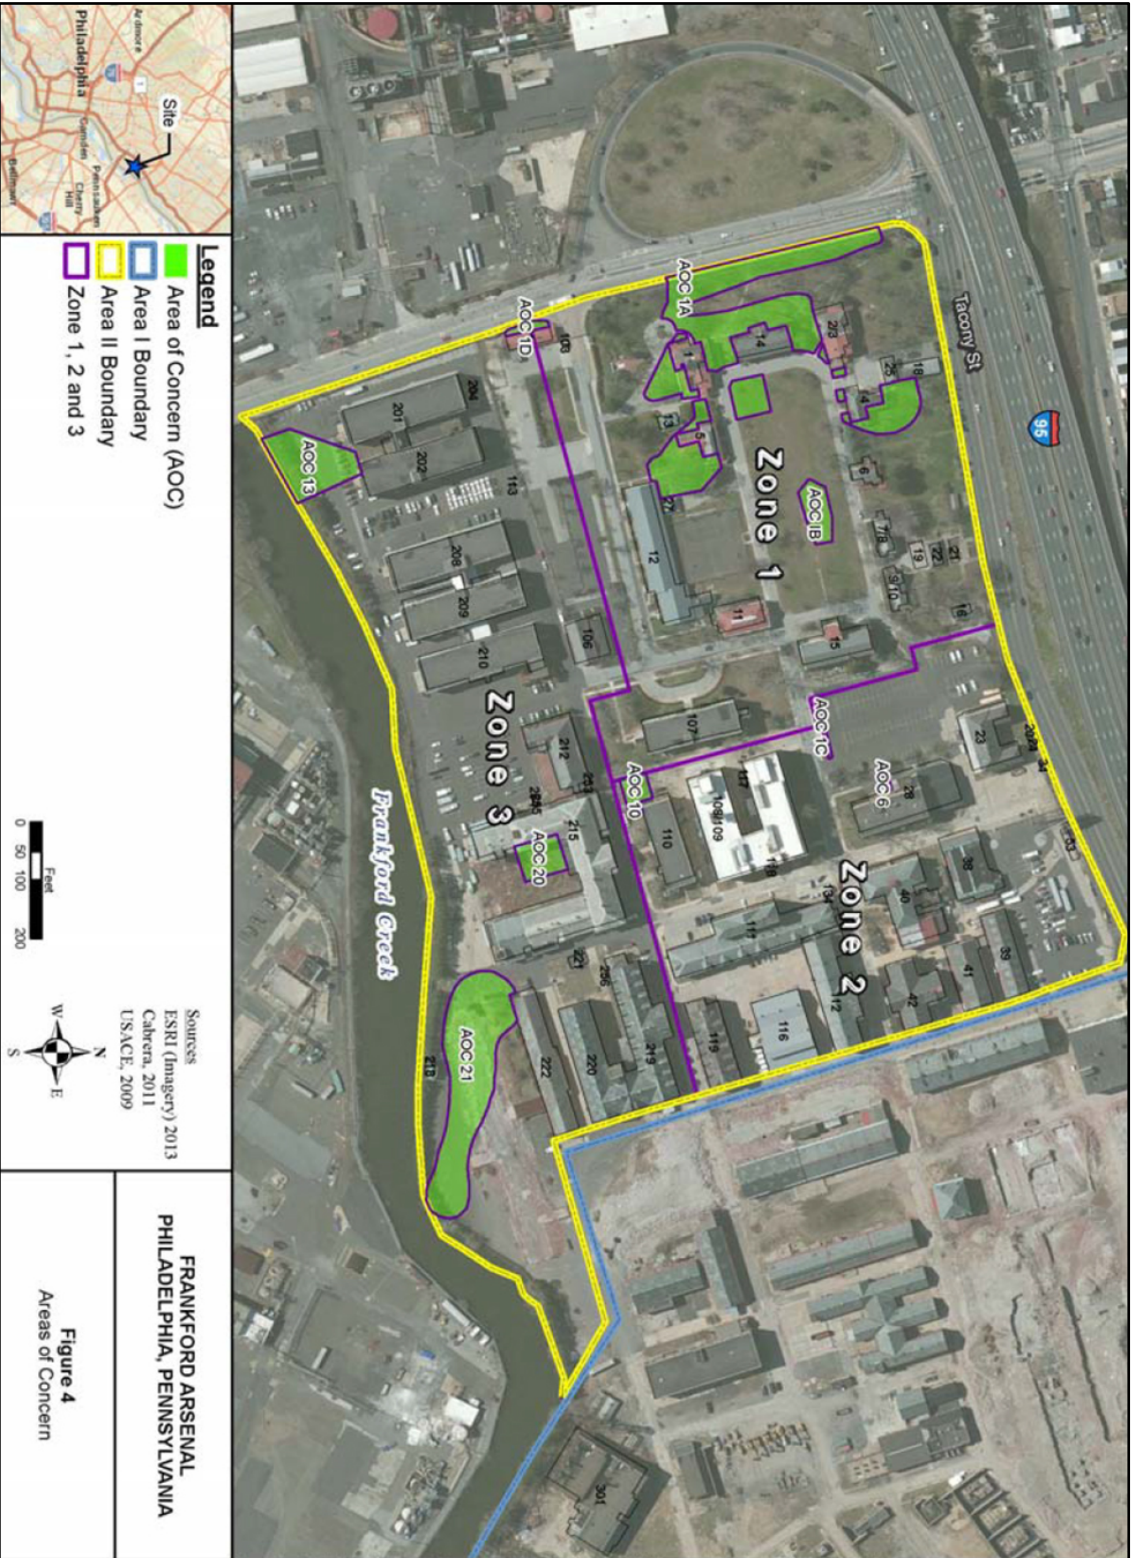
Site
Philadelphia
Camden
Pennsauken
Cherry Hill
Ardmore
Bellmawr

Legend
Area of Concern (AOC)
Area I Boundary
Area II Boundary
Zone 1, 2 and 3

Tacony St
95
Zone 1
Zone 2
Zone 3
AOC 1A
AOC 1B
AOC 1C
AOC 1D
AOC 6
AOC 10
AOC 13
AOC 20
AOC 21
Frankford Creek

1
3
4
5
6
7/8
9/10
11
12
13
14
15
16
18
19
21
22
23
25
27
28
33
34
38
39
40
41
42
101
103
106
107
108/109
110
111
112
113
116
117
118
119
134
201
202
204
208
209
210
212
213
215
218
219
220
221
222
235
236
301
202A
293

Feet
0 50 100 200

Sources
ESRI (Imagery) 2013
Cabrera, 2011
USACE, 2009

N
S
E
W

FRANKFORD ARSENAL
PHILADELPHIA, PENNSYLVANIA

Figure 4
Areas of Concern